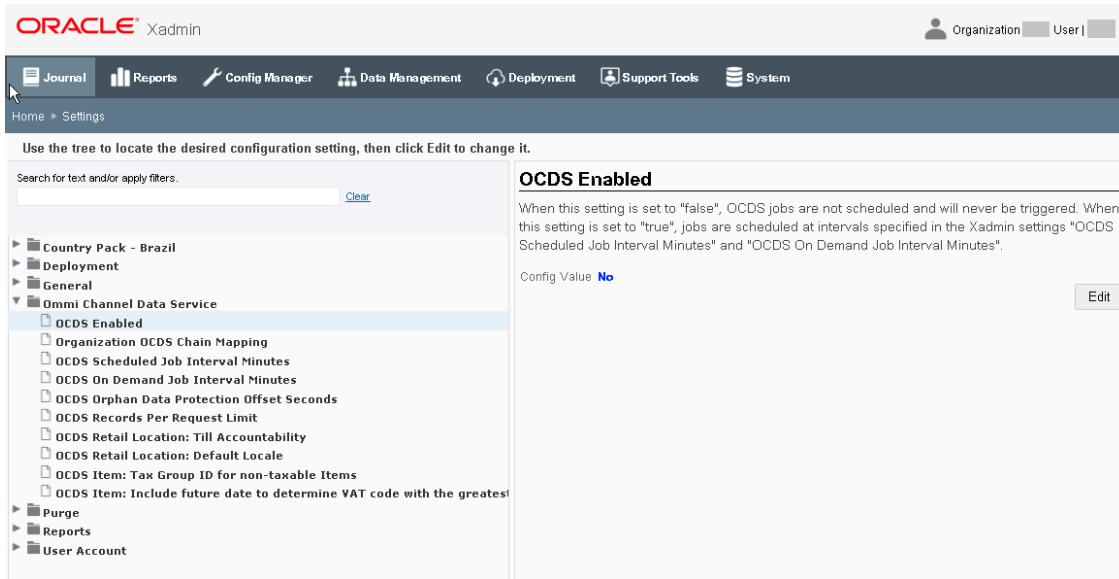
ORACLE® Xadmin

Organization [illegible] User| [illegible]

Journal Reports Config Manager Data Management Deployment Support Tools System

Home ▸ Settings

Use the tree to locate the desired configuration setting, then click Edit to change it.

Search for text and/or apply filters.

Clear

Country Pack - Brazil
Deployment
General
Ommi Channel Data Service
OCDS Enabled
Organization OCDS Chain Mapping
OCDS Scheduled Job Interval Minutes
OCDS On Demand Job Interval Minutes
OCDS Orphan Data Protection Offset Seconds
OCDS Records Per Request Limit
OCDS Retail Location: Till Accountability
OCDS Retail Location: Default Locale
OCDS Item: Tax Group ID for non-taxable Items
OCDS Item: Include future date to determine VAT code with the greatest
Purge
Reports
User Account

OCDS Enabled

When this setting is set to "false", OCDS jobs are not scheduled and will never be triggered. When this setting is set to "true", jobs are scheduled at intervals specified in the Xadmin settings "OCDS Scheduled Job Interval Minutes" and "OCDS On Demand Job Interval Minutes".

Config Value No

Edit